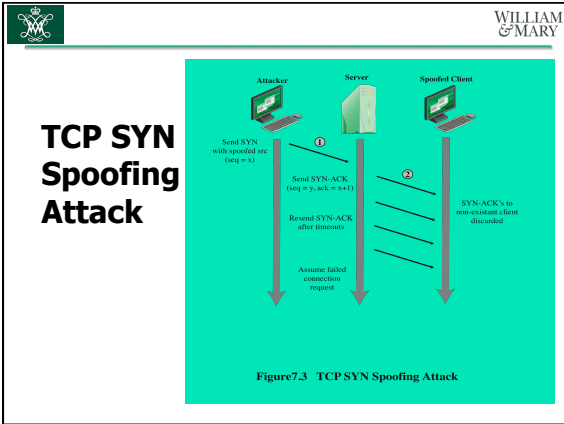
WILLIAM
& MARY

TCP SYN Spoofing Attack

Attacker

Server

Spoofed Client

Send SYN with spoofed src (seq = x)

1

Send SYN-ACK (seq = y, ack = x+1)

2

SYN-ACK's to non-existant client discarded

Resend SYN-ACK after timeouts

Assume failed connection request

Figure7.3 TCP SYN Spoofing Attack